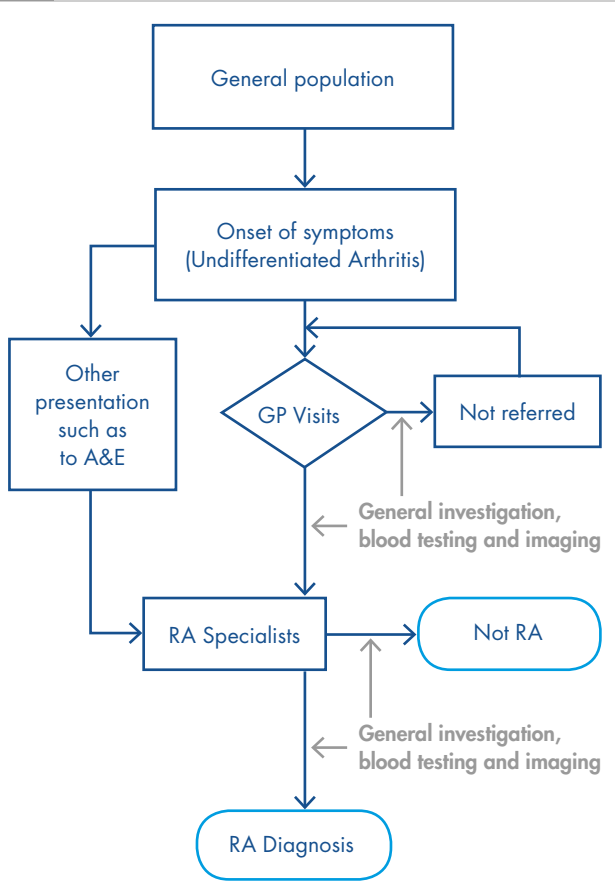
General population

Onset of symptoms (Undifferentiated Arthritis)

Other presentation such as to A&E

GP Visits

Not referred

General investigation, blood testing and imaging

RA Specialists

Not RA

General investigation, blood testing and imaging

RA Diagnosis